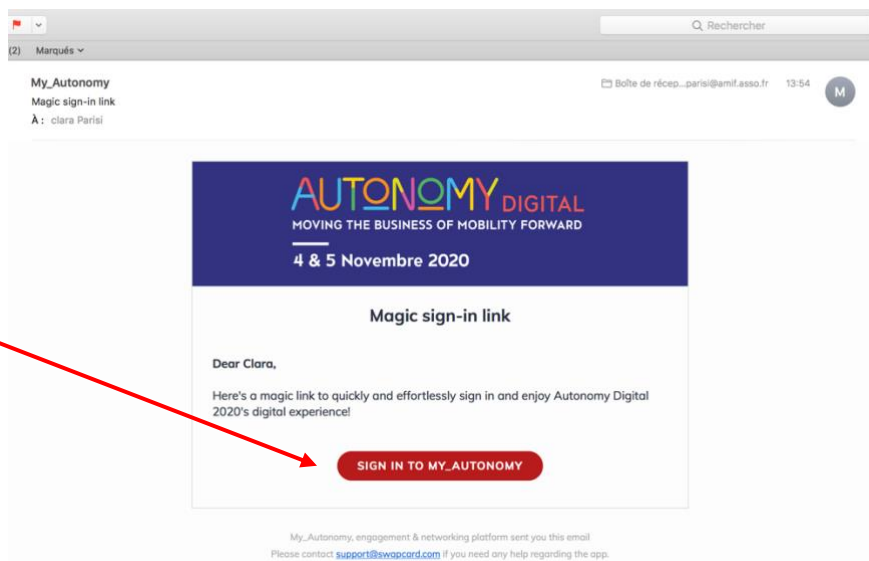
Rechercher

(2) Marqués

My_Autonomy
Magic sign-in link
À : clara Parisi

Boîte de récep...parisi@amif.asso.fr 13:54

M

AUTONOMY DIGITAL
MOVING THE BUSINESS OF MOBILITY FORWARD
4 & 5 Novembre 2020

Magic sign-in link

Dear Clara,

Here's a magic link to quickly and effortlessly sign in and enjoy Autonomy Digital 2020's digital experience!

SIGN IN TO MY_AUTONOMY

My_Autonomy, engagement & networking platform sent you this email
Please contact support@swapcard.com if you need any help regarding the app.